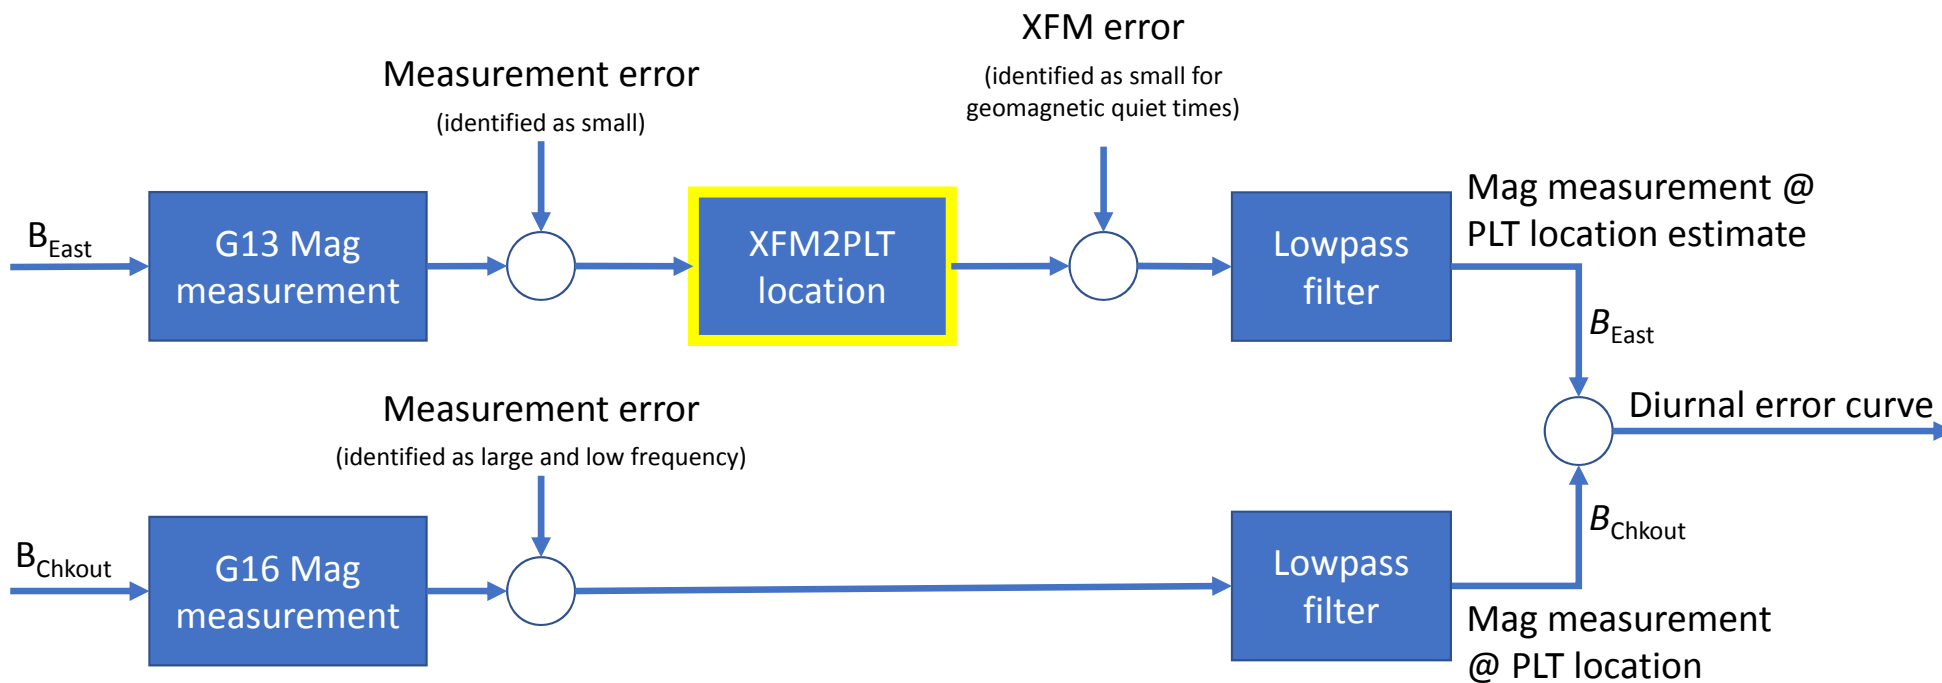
XFM error

(identified as small for geomagnetic quiet times)

Measurement error

(identified as small)

$B_{East}$

G13 Mag measurement

XFM2PLT location

Lowpass filter

Mag measurement @ PLT location estimate

$B_{East}$

Diurnal error curve

Measurement error

(identified as large and low frequency)

$B_{Chkout}$

G16 Mag measurement

Lowpass filter

$B_{Chkout}$

Mag measurement @ PLT location